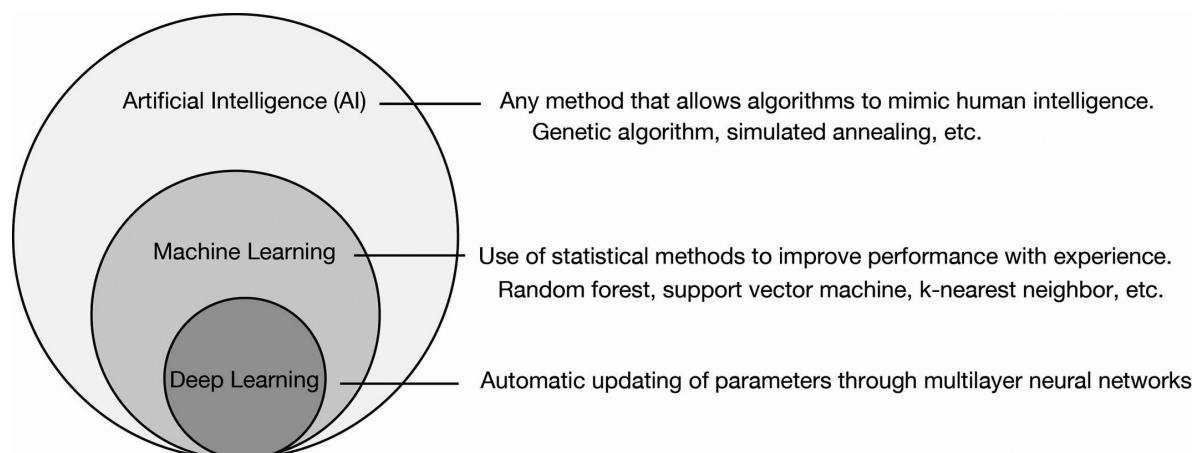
Artificial Intelligence (AI)

Any method that allows algorithms to mimic human intelligence.
Genetic algorithm, simulated annealing, etc.

Machine Learning

Use of statistical methods to improve performance with experience.
Random forest, support vector machine, k-nearest neighbor, etc.

Deep Learning

Automatic updating of parameters through multilayer neural networks